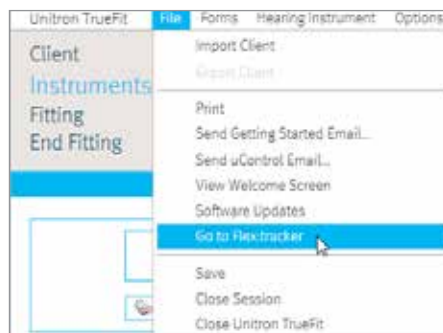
Unitron TrueFit File Forms Hearing Instrument Options

Client
Instruments
Fitting
End Fitting

Import Client
Export Client
Print
Send Getting Started Email...
Send uControl Email...
View Welcome Screen
Software Updates
Go to Flextracker
Save
Close Session
Close Unitron TrueFit